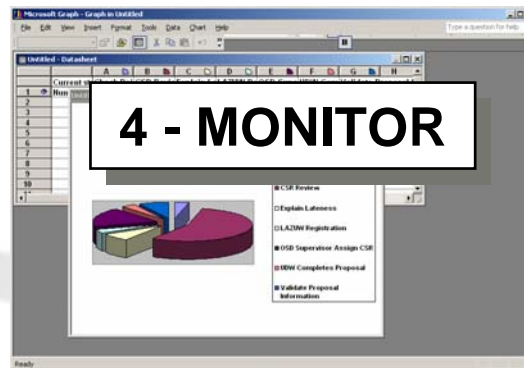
Microsoft Graph - Graph in Untitled
File Edit View Insert Format Tools Data Chart Help
Type a question for help
Untitled - Datasheet
A B C D E F G H
Current
1 Num
2
3
4
5
6
7
8
9
10

4 - MONITOR

CSR Review
Explain Lateness
LAZUW Registration
OSB Supervisor Assign CSR
UDW Completes Proposal
Validate Proposal Information

Ready